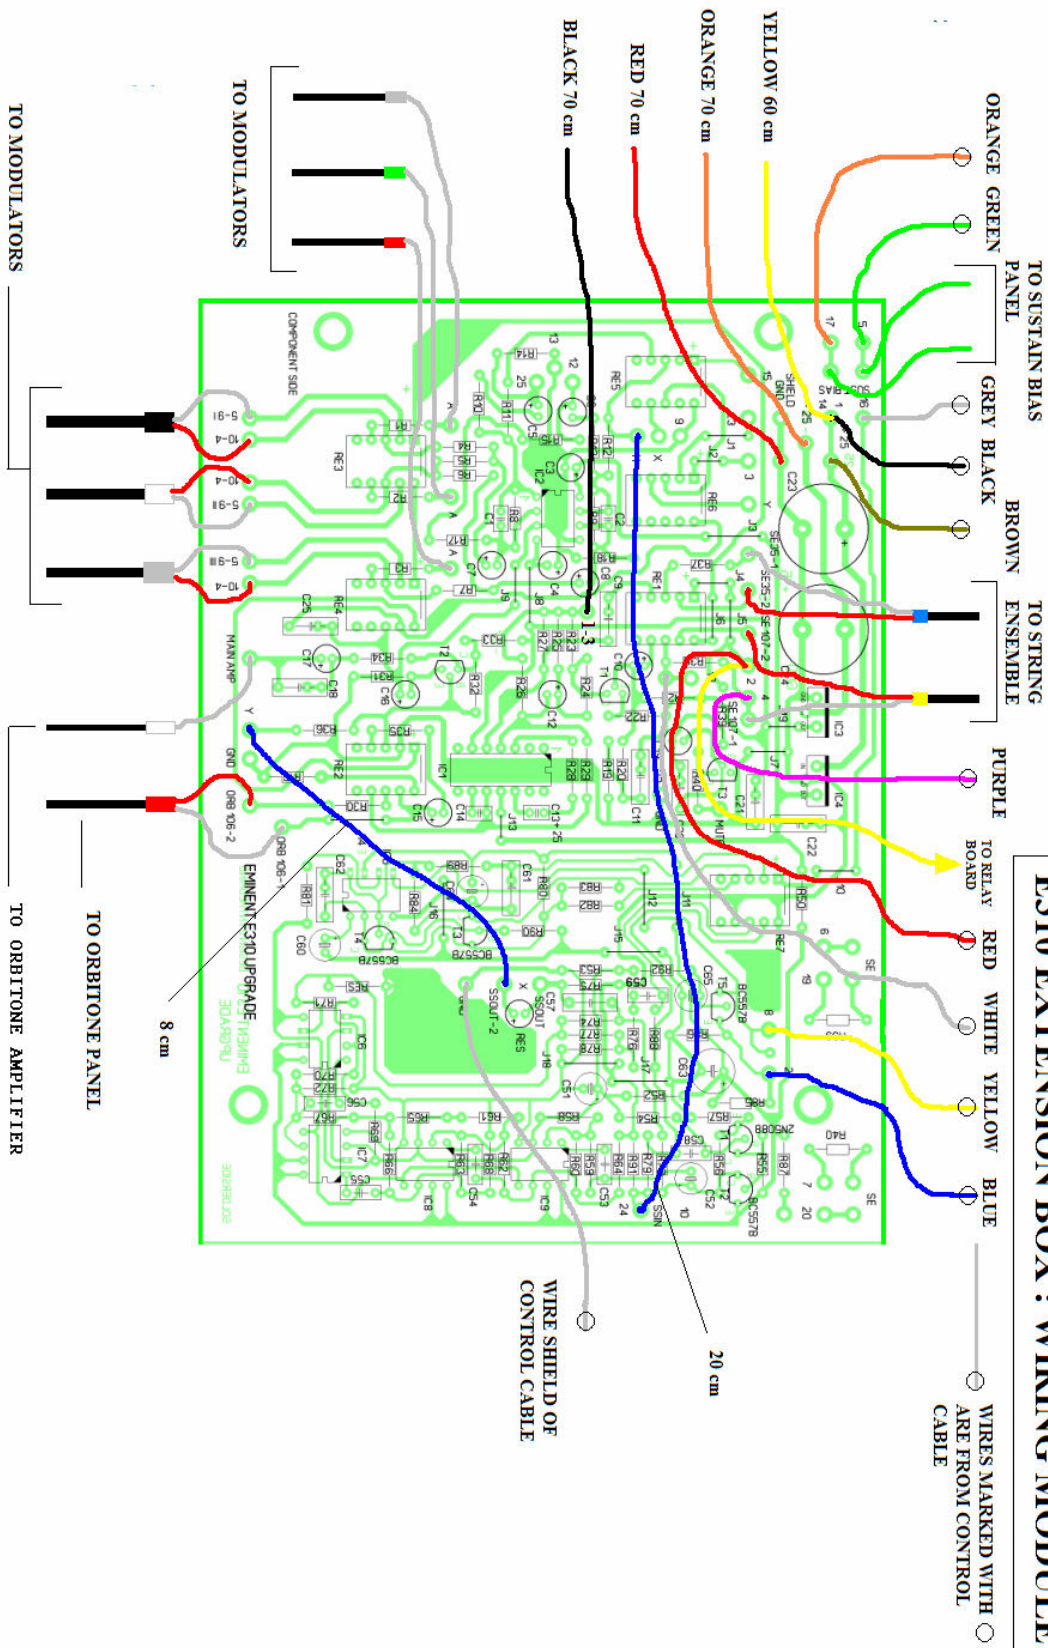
E310 EXTENSION BOX : WIRING MODULE

WIRES MARKED WITH ARE FROM CONTROL CABLE

ORANGE
GREEN
TO SUSTAIN BIAS PANEL
GREY
BLACK
BROWN
TO STRING ENSEMBLE
PURPLE
TO RELAY BOARD
RED
WHITE
YELLOW
BLUE

YELLOW 60 cm
ORANGE 70 cm
RED 70 cm
BLACK 70 cm

TO MODULATORS
TO MODULATORS
TO ORBITONE PANEL
TO ORBITONE AMPLIFIER
8 cm
20 cm
WIRE SHIELD OF CONTROL CABLE

COMPONENT SIDE
EMINENT E310 UPGRADE
MAIN AMP
GND
ORB 106-2
ORB 106-1
SSOUT-2
SSOUT
SSIN
SHIELD GND
SUS BIAS
MUTE
1-3
BC557B
BC557B
BC557B
BC557B
ZN5088
10-4
5-9I
10-4
5-9II
5-9III
10-4
SE35-1
SE35-2
SE107-2
SE107-1
SE
SE